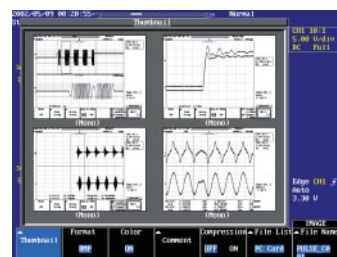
2002/05/09 00:20:55
Normal
Thumbnail
CH1 10:1
5.00 V/div
DC Full
(Mono)
(Mono)
(Mono)
(Mono)
Edge CH1
Auto
3.30 V
IMAGE
Thumbnail
Format
BMP
Color
ON
Comment
Compression
OFF ON
File List
PC Card
File Name
PULSE_CH